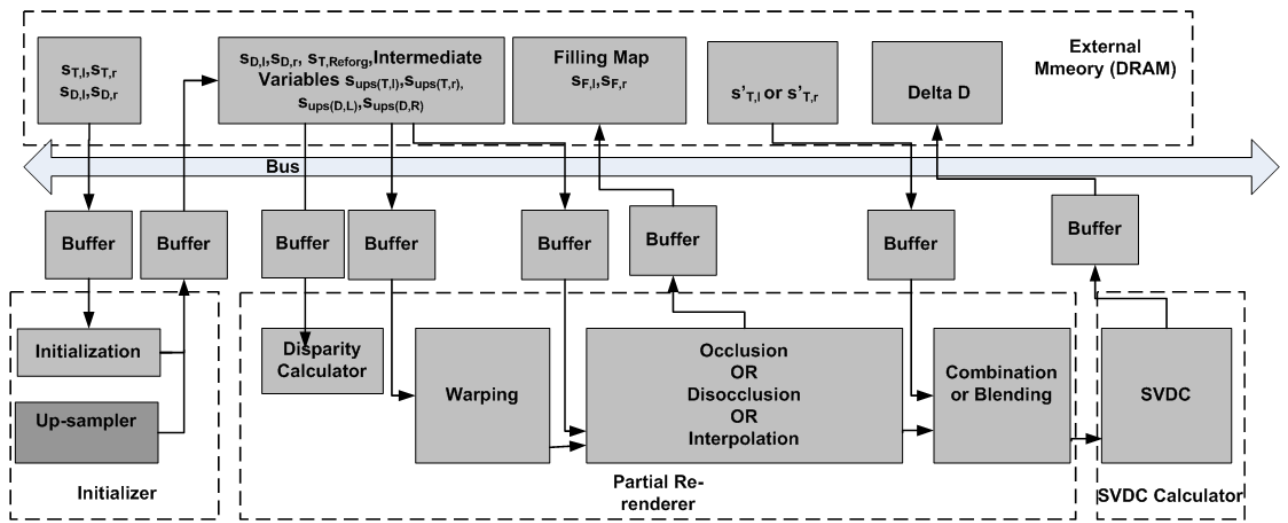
$s_{T,l}$,$s_{T,r}$ $s_{D,l}$,$s_{D,r}$

$s_{D,l}$,$s_{D,r}$, $s_{T,Reforg}$,Intermediate Variables $s_{ups(T,l)}$,$s_{ups(T,r)}$, $s_{ups(D,L)}$,$s_{ups(D,R)}$

Filling Map $s_{F,l}$,$s_{F,r}$

$s'_{T,l}$ or $s'_{T,r}$

Delta D

External Mmeory (DRAM)

Bus

Buffer

Buffer

Buffer

Buffer

Buffer

Buffer

Buffer

Buffer

Initialization

Up-sampler

Initializer

Disparity Calculator

Warping

Occlusion OR Disocclusion OR Interpolation

Combination or Blending

Partial Re-renderer

SVDC

SVDC Calculator